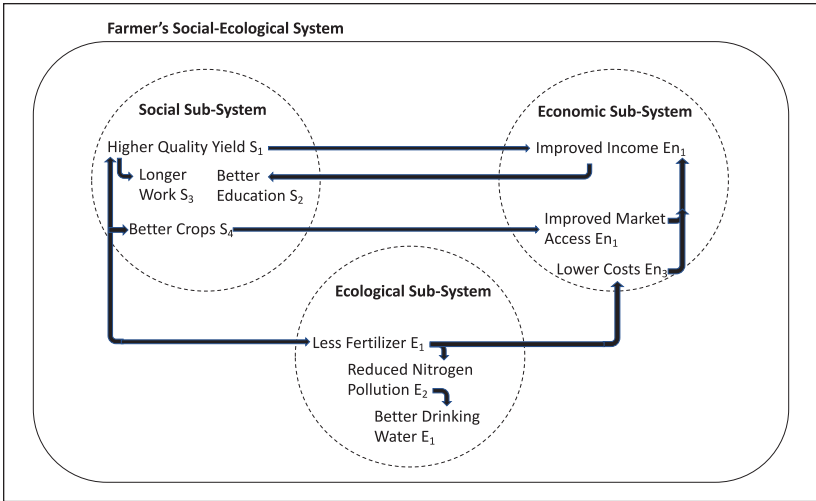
Farmer's Social-Ecological System

Social Sub-System

Higher Quality Yield $S_1$

Longer Work $S_3$

Better Education $S_2$

Better Crops $S_4$

Economic Sub-System

Improved Income $En_1$

Improved Market Access $En_1$

Lower Costs $En_3$

Ecological Sub-System

Less Fertilizer $E_1$

Reduced Nitrogen Pollution $E_2$

Better Drinking Water $E_1$